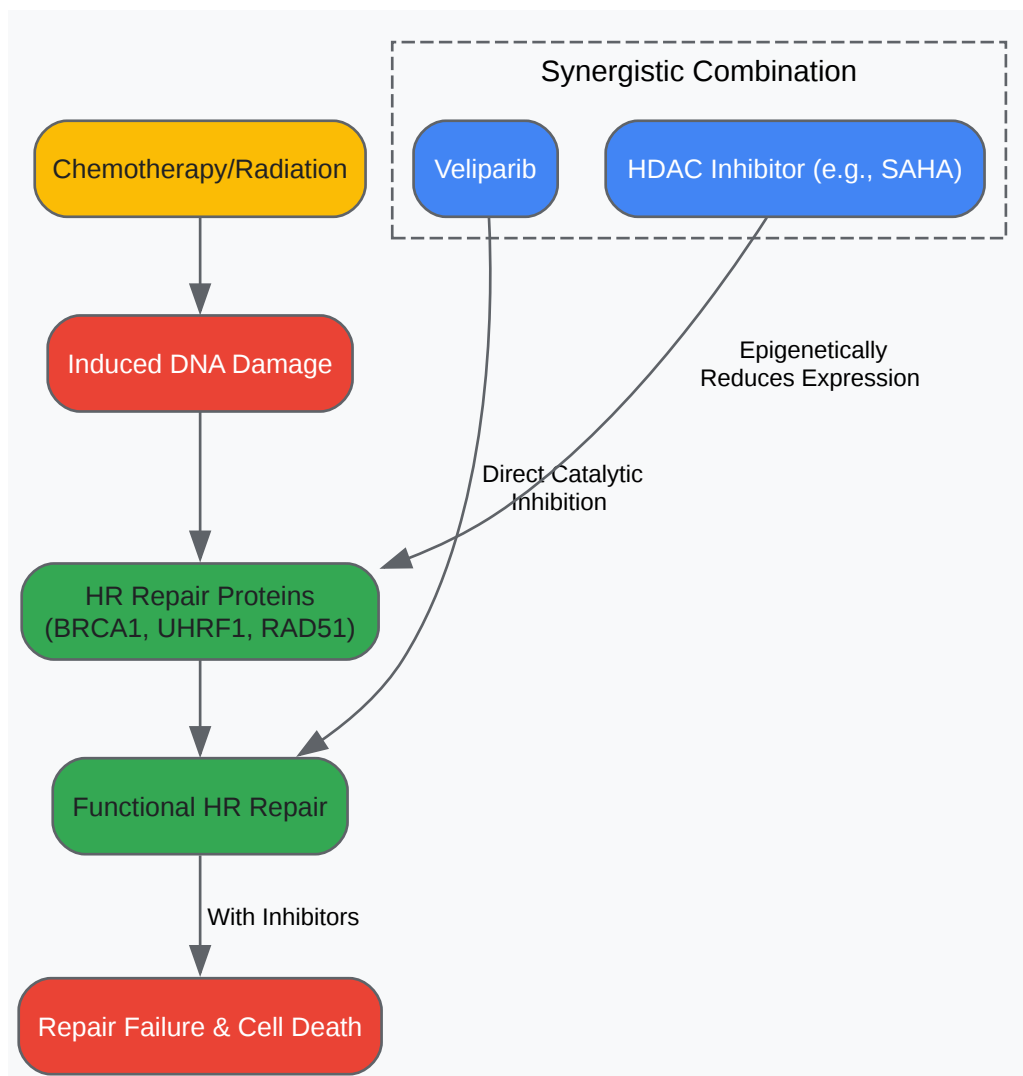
Synergistic Combination

Chemotherapy/Radiation

Veliparib

HDAC Inhibitor (e.g., SAHA)

Induced DNA Damage

Epigenetically Reduces Expression

Direct Catalytic Inhibition

HR Repair Proteins (BRCA1, UHRF1, RAD51)

Functional HR Repair

With Inhibitors

Repair Failure & Cell Death